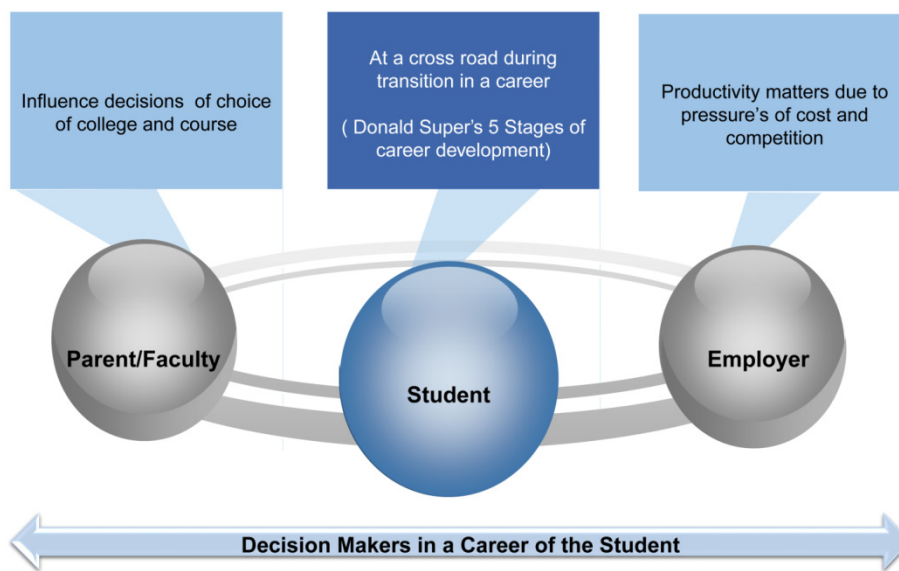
Influence decisions of choice of college and course

At a cross road during transition in a career

( Donald Super's 5 Stages of career development)

Productivity matters due to pressure's of cost and competition

Parent/Faculty

Student

Employer

Decision Makers in a Career of the Student